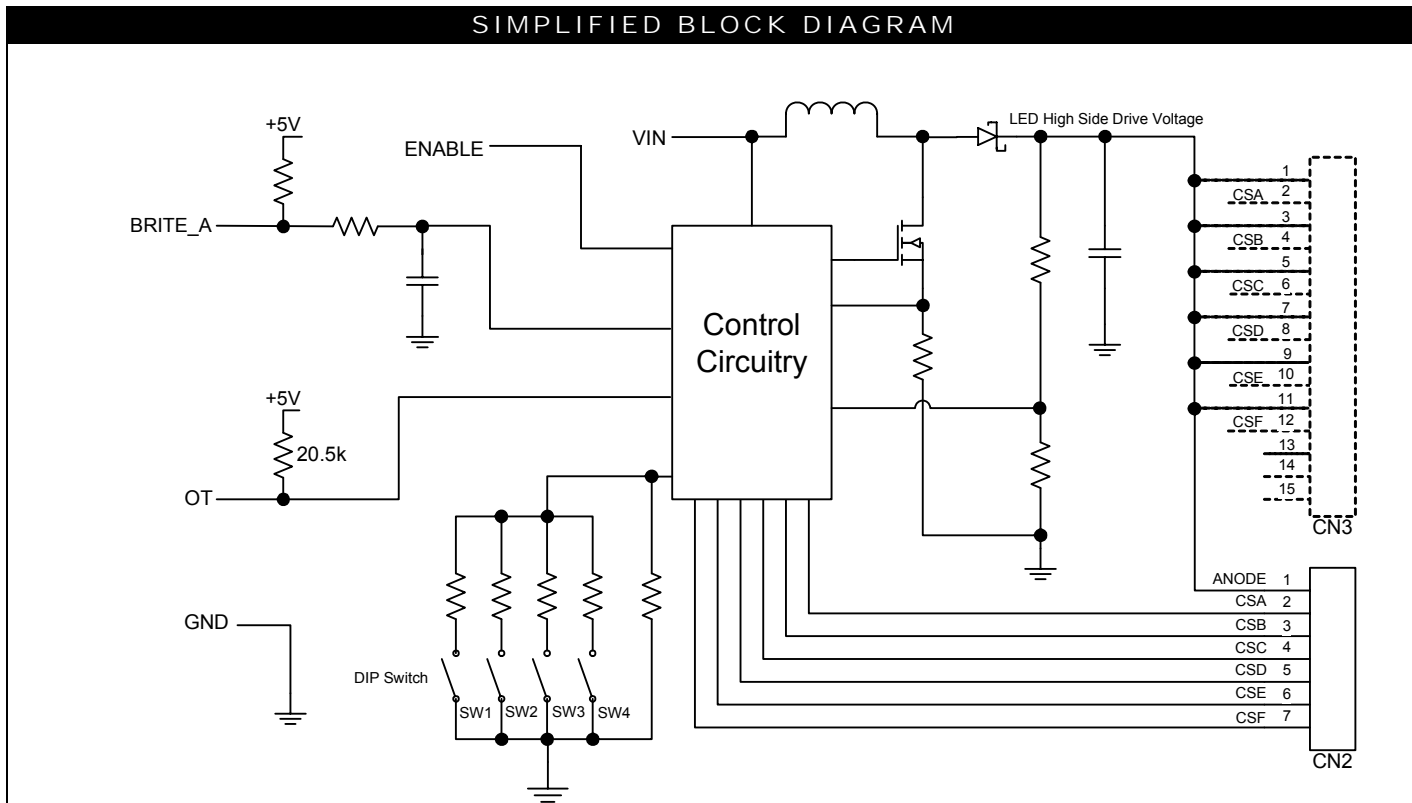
SIMPLIFIED BLOCK DIAGRAM

+5V
BRITE_A
ENABLE
VIN
LED High Side Drive Voltage
Control Circuitry
+5V
20.5k
OT
GND
DIP Switch
SW1
SW2
SW3
SW4

1
CSA 2
3
CSB 4
5
CSC 6
7
CSD 8
9
CSE 10
11
CSF 12
13
14
15
CN3

ANODE 1
CSA 2
CSB 3
CSC 4
CSD 5
CSE 6
CSF 7
CN2